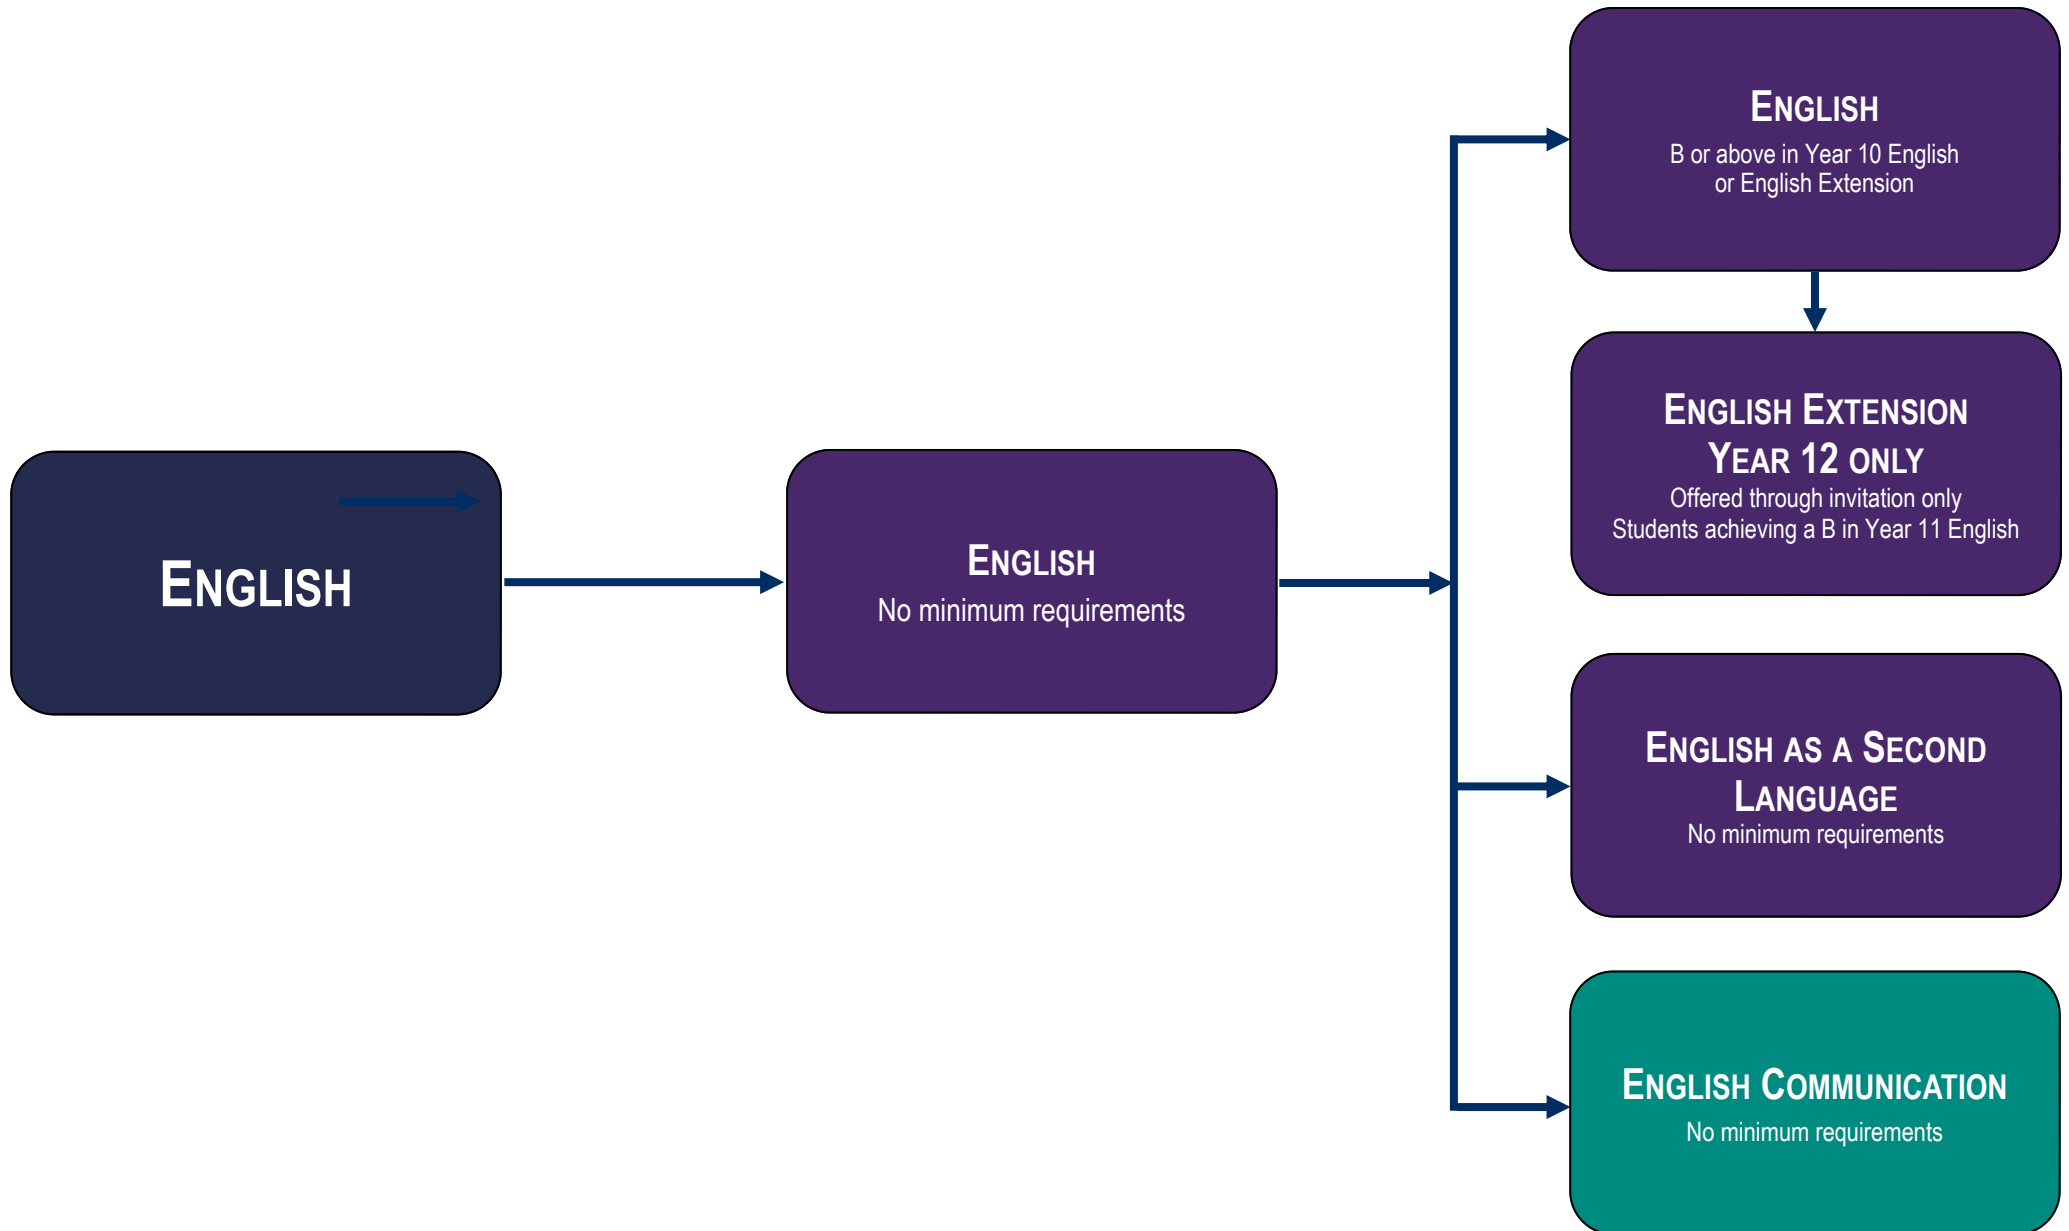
English

English
No minimum requirements

English
B or above in Year 10 English or English Extension

English Extension Year 12 only
Offered through invitation only
Students achieving a B in Year 11 English

English as a Second Language
No minimum requirements

English Communication
No minimum requirements